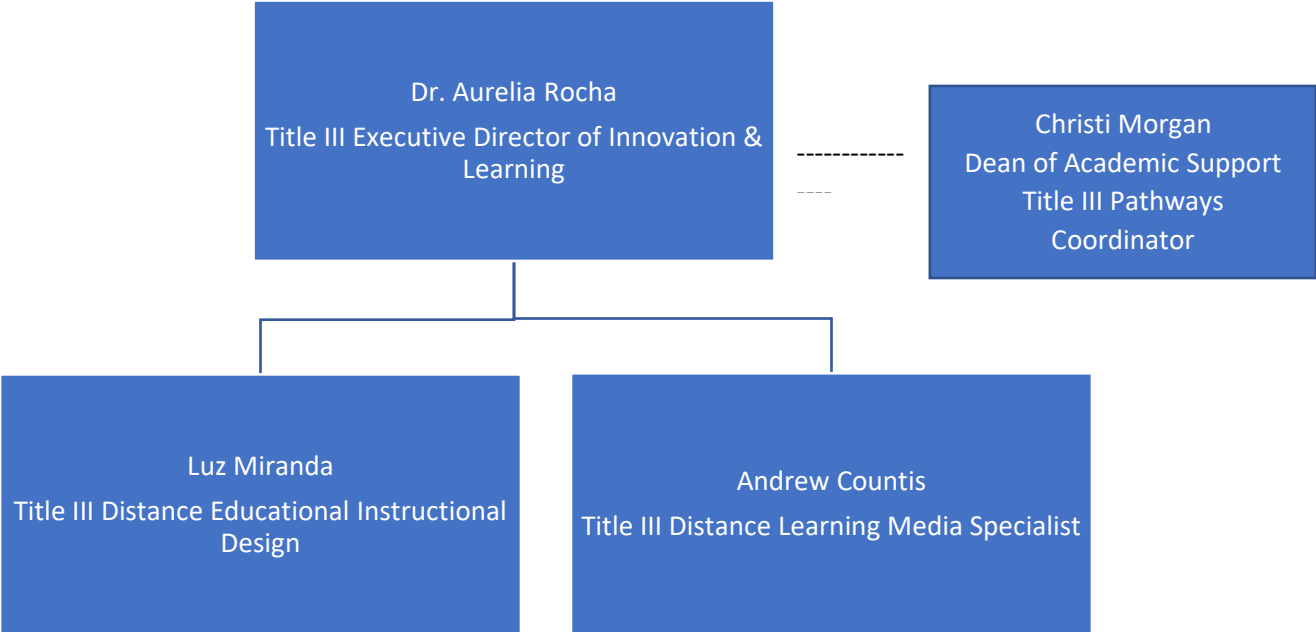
Dr. Aurelia Rocha

Title III Executive Director of Innovation & Learning

Christi Morgan
Dean of Academic Support
Title III Pathways Coordinator

Luz Miranda

Title III Distance Educational Instructional Design

Andrew Countis

Title III Distance Learning Media Specialist